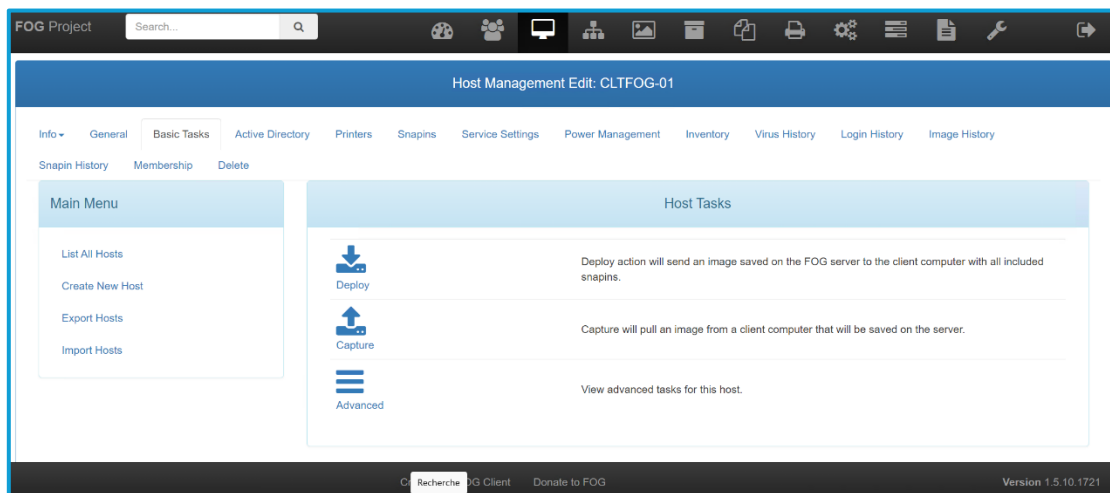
FOG Project Search...

Host Management Edit: CLTFOG-01

Info General Basic Tasks Active Directory Printers Snapins Service Settings Power Management Inventory Virus History Login History Image History Snapin History Membership Delete

Main Menu

List All Hosts
Create New Host
Export Hosts
Import Hosts

Host Tasks

Deploy
Deploy action will send an image saved on the FOG server to the client computer with all included snapins.

Capture
Capture will pull an image from a client computer that will be saved on the server.

Advanced
View advanced tasks for this host.

C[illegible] Recherche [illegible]G Client Donate to FOG Version 1.5.10.1721